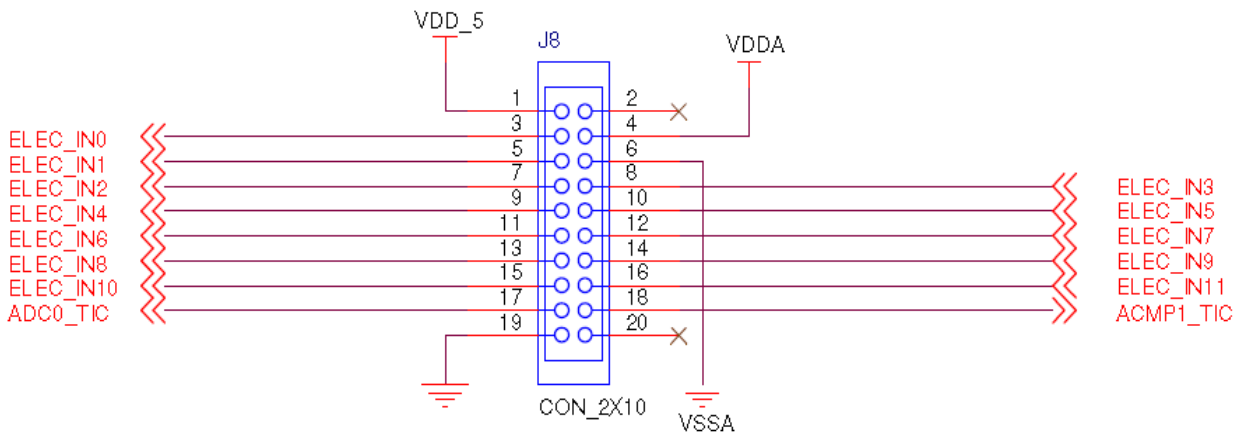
VDD_5

J8

VDDA

ELEC_IN0
ELEC_IN1
ELEC_IN2
ELEC_IN4
ELEC_IN6
ELEC_IN8
ELEC_IN10
ADC0_TIC

1 2
3 4
5 6
7 8
9 10
11 12
13 14
15 16
17 18
19 20

ELEC_IN3
ELEC_IN5
ELEC_IN7
ELEC_IN9
ELEC_IN11
ACMP1_TIC

CON_2X10

VSSA